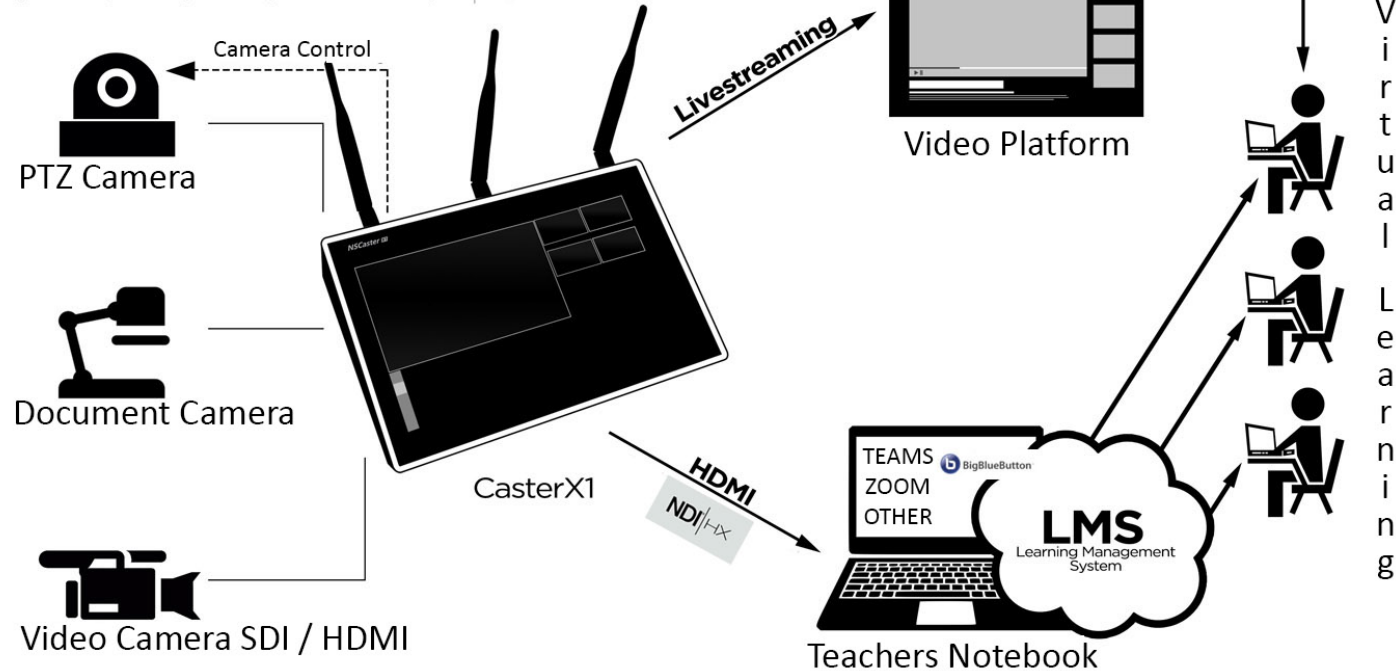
Camera Control

PTZ Camera

Document Camera

Video Camera SDI / HDMI

NSCaster

CasterX1

Livestreaming

Video Platform

HDMI

NDI|HX

TEAMS
ZOOM
OTHER

BigBlueButton

LMS
Learning Management System

Teachers Notebook

Virtual Learning